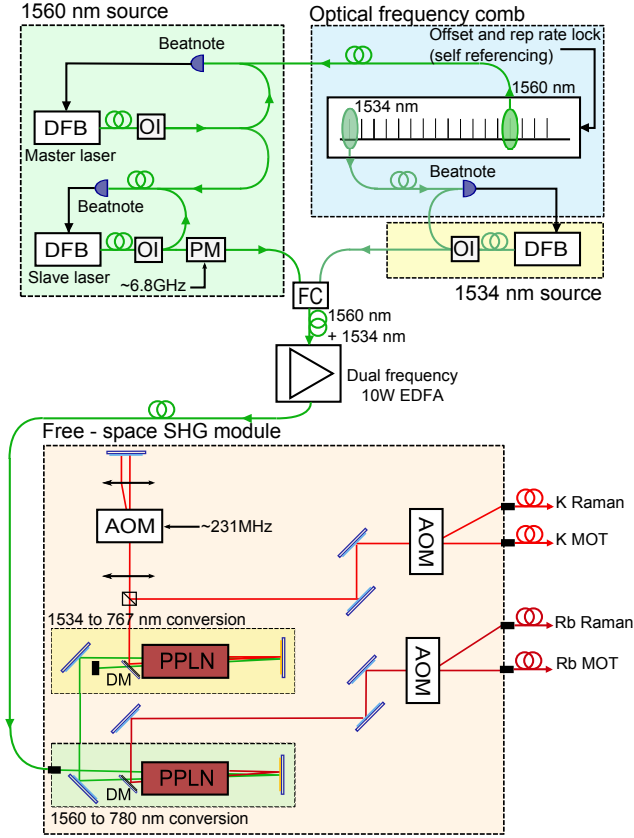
1560 nm source

Optical frequency comb

Beatnote

Offset and rep rate lock (self referencing)

1560 nm

1534 nm

DFB

OI

Master laser

Beatnote

Beatnote

DFB

OI

PM

Slave laser

~6.8GHz

OI

DFB

1534 nm source

FC

1560 nm + 1534 nm

Dual frequency 10W EDFA

Free - space SHG module

AOM

~231MHz

AOM

K Raman

K MOT

1534 to 767 nm conversion

PPLN

DM

AOM

Rb Raman

Rb MOT

PPLN

DM

1560 to 780 nm conversion